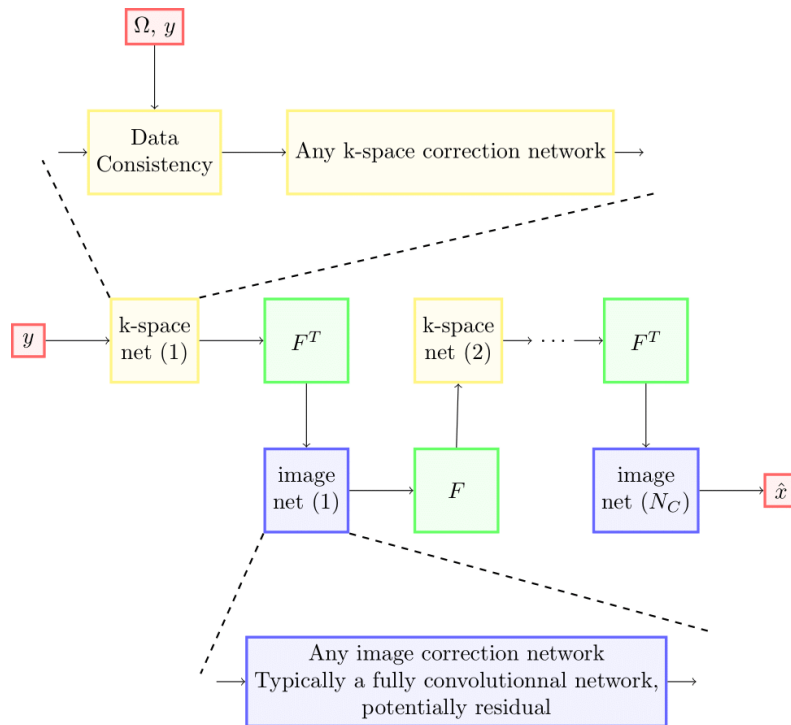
$\Omega$, $y$

Data Consistency

Any k-space correction network

$y$

k-space net (1)

$F^T$

k-space net (2)

$\cdots$

$F^T$

image net (1)

$F$

image net ($N_C$)

$\hat{x}$

Any image correction network
Typically a fully convolutionnal network,
potentially residual